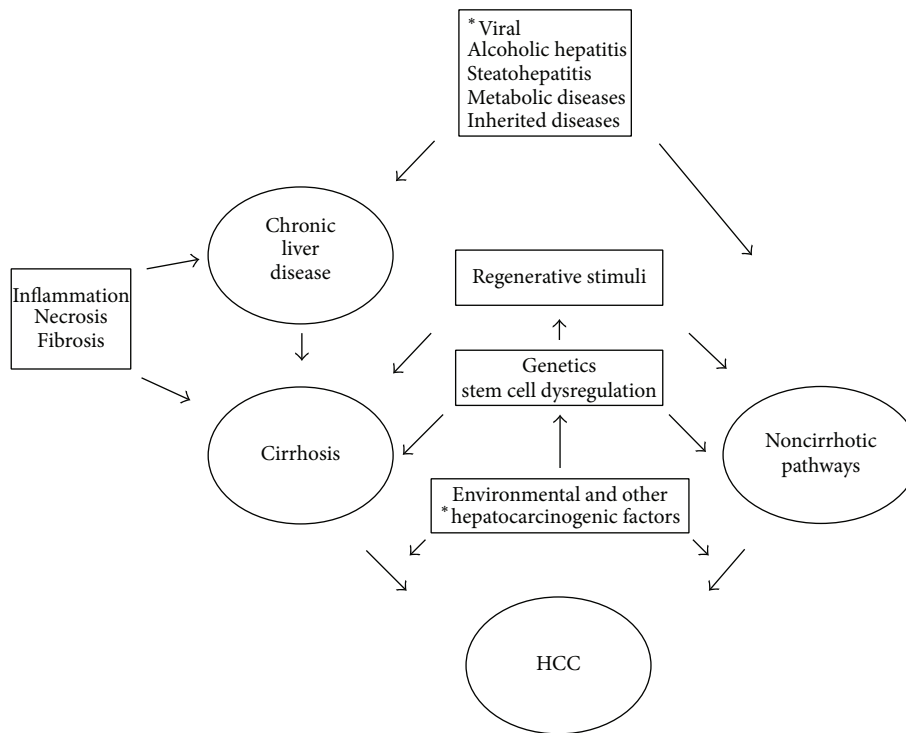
*Viral
Alcoholic hepatitis
Steatohepatitis
Metabolic diseases
Inherited diseases

Chronic liver disease

Inflammation
Necrosis
Fibrosis

Regenerative stimuli

Genetics
stem cell dysregulation

Cirrhosis

Noncirrhotic pathways

Environmental and other
*hepatocarcinogenic factors

HCC